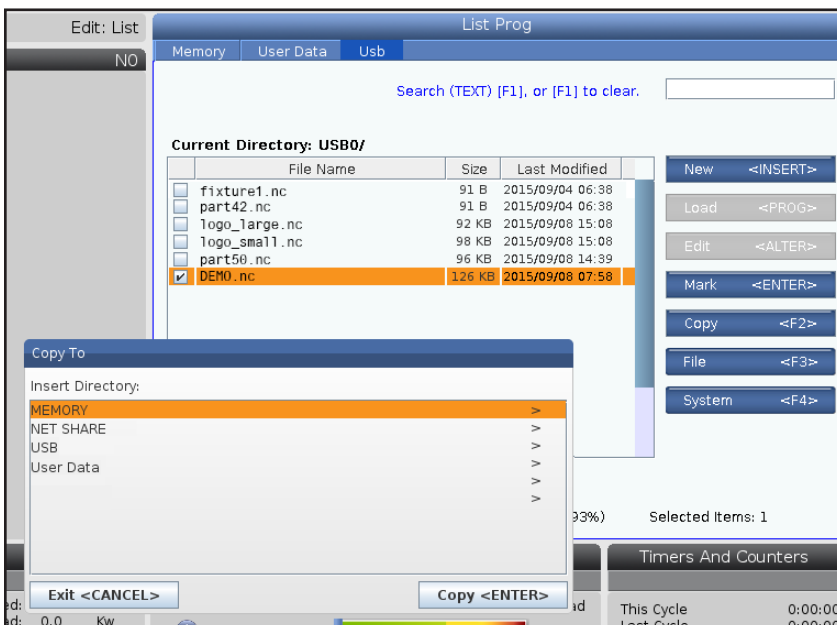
Edit: List
N0
List Prog
Memory User Data Usb
Search (TEXT) [F1], or [F1] to clear.
Current Directory: USB0/

| | File Name | Size | Last Modified |
|---|---|---|---|
| | fixture1.nc | 91 B | 2015/09/04 06:38 |
| | part42.nc | 91 B | 2015/09/04 06:38 |
| | logo_large.nc | 92 KB | 2015/09/08 15:08 |
| | logo_small.nc | 98 KB | 2015/09/08 15:08 |
| | part50.nc | 96 KB | 2015/09/08 14:39 |
| ✔ | DEMO.nc | 126 KB | 2015/09/08 07:58 |

New <INSERT>
Load <PROG>
Edit <ALTER>
Mark <ENTER>
Copy <F2>
File <F3>
System <F4>

Copy To
Insert Directory:
MEMORY >
NET SHARE >
USB >
User Data >
>
>
Exit <CANCEL>
Copy <ENTER>

93%)
Selected Items: 1
Timers And Counters
This Cycle 0:00:00
Last Cycle 0:00:00
ed:
ad: 0.0 Kw
ad